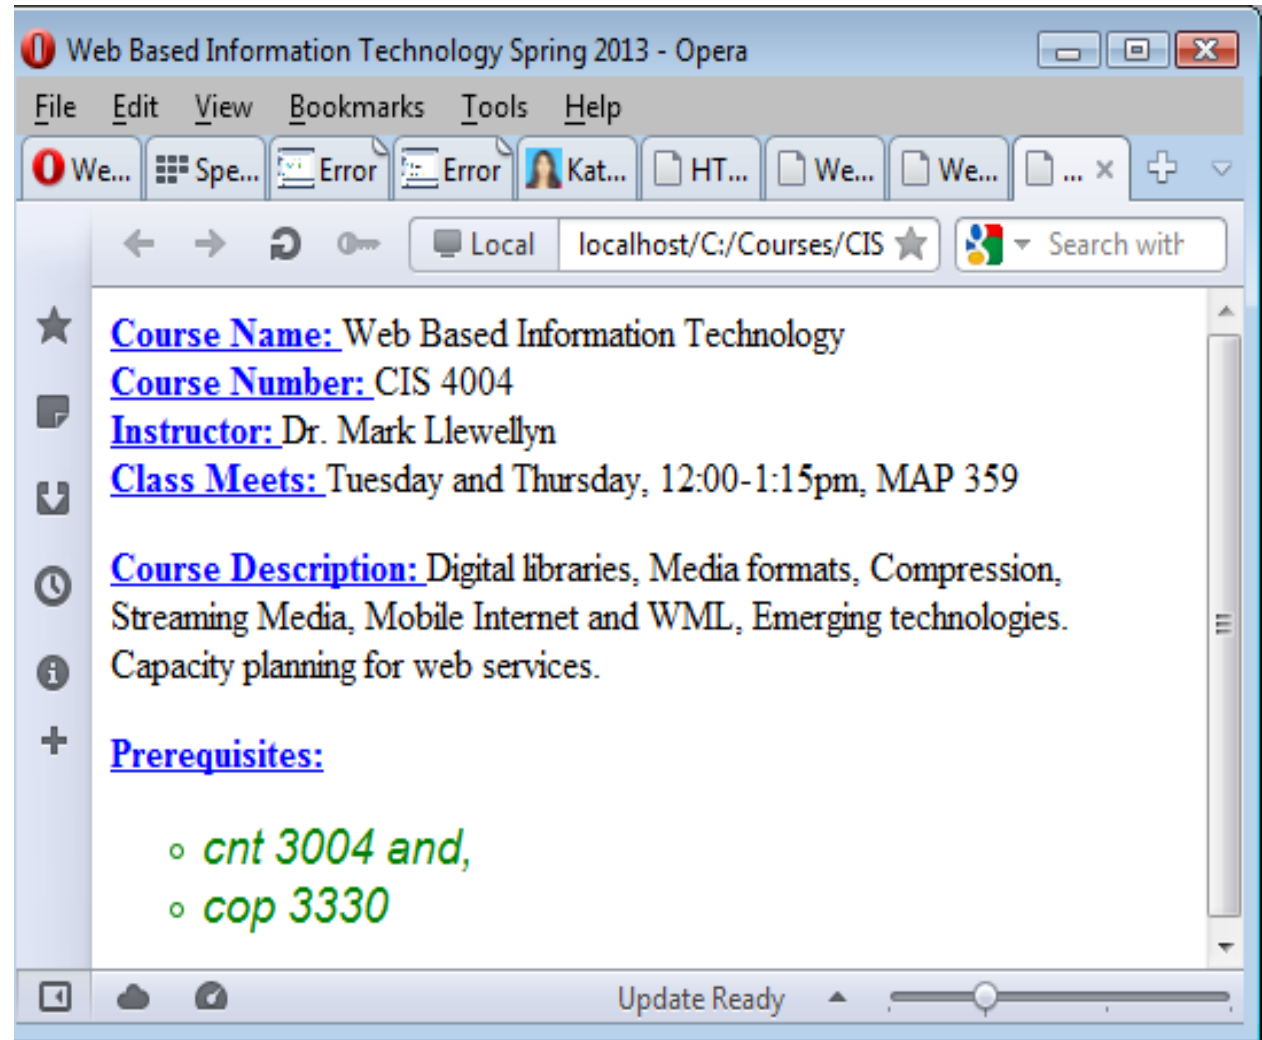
Web Based Information Technology Spring 2013 - Opera

File Edit View Bookmarks Tools Help

We... Spe... Error Error Kat... HT... We... We... ... ×

Local localhost/C:/Courses/CIS Search with

Course Name: Web Based Information Technology
Course Number: CIS 4004
Instructor: Dr. Mark Llewellyn
Class Meets: Tuesday and Thursday, 12:00-1:15pm, MAP 359

Course Description: Digital libraries, Media formats, Compression, Streaming Media, Mobile Internet and WML, Emerging technologies. Capacity planning for web services.

Prerequisites:

- cnt 3004 and,
- cop 3330

Update Ready